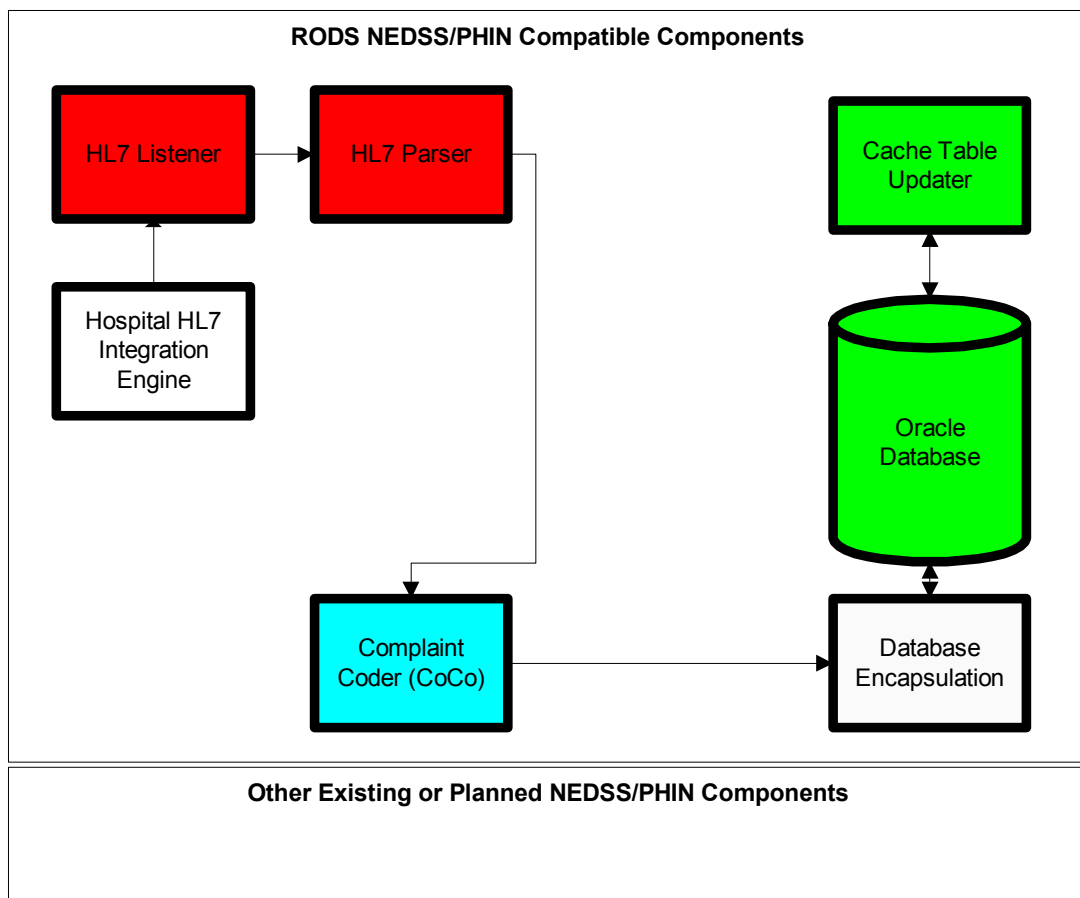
RODS NEDSS/PHIN Compatible Components

HL7 Listener

HL7 Parser

Cache Table Updater

Hospital HL7 Integration Engine

Oracle Database

Complaint Coder (CoCo)

Database Encapsulation

Other Existing or Planned NEDSS/PHIN Components